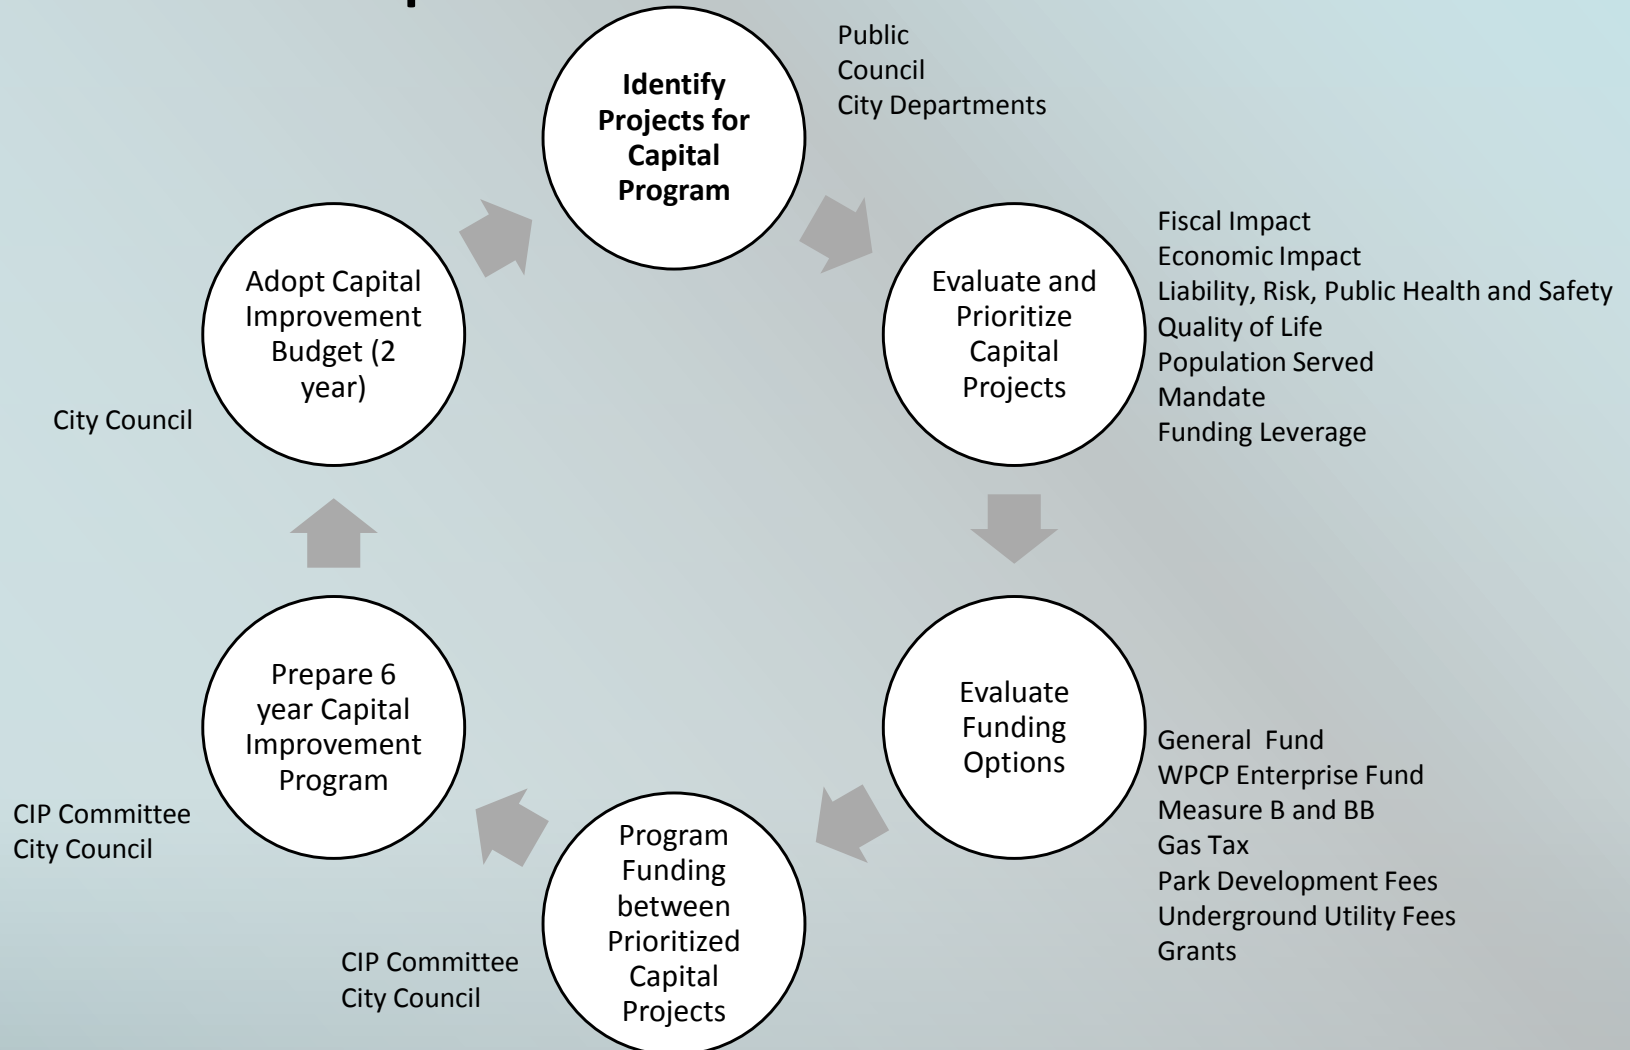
**Identify Projects for Capital Program**

Public
Council
City Departments

Evaluate and Prioritize Capital Projects

Fiscal Impact
Economic Impact
Liability, Risk, Public Health and Safety
Quality of Life
Population Served
Mandate
Funding Leverage

Evaluate Funding Options

General Fund
WPCP Enterprise Fund
Measure B and BB
Gas Tax
Park Development Fees
Underground Utility Fees
Grants

Program Funding between Prioritized Capital Projects

CIP Committee
City Council

Prepare 6 year Capital Improvement Program

CIP Committee
City Council

Adopt Capital Improvement Budget (2 year)

City Council